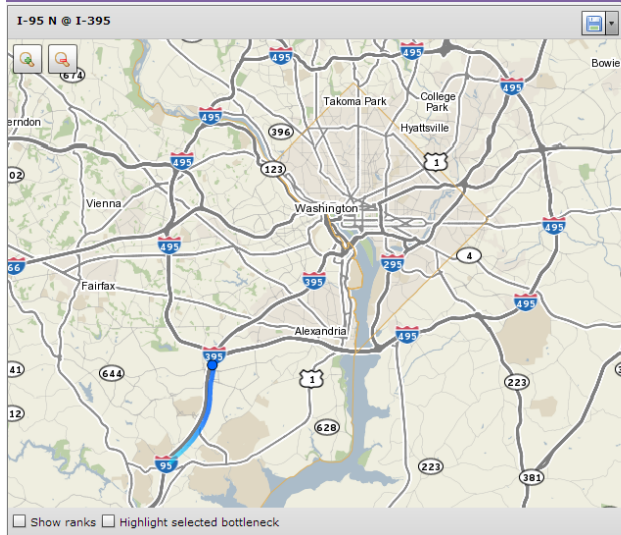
I-95 N @ I-395

674
495
495
Bowie
495
College Park
Takoma Park
erndon
495
396
Hyattsville
02
495
123
1
Vienna
Washington
495
495
295
4
66
395
Fairfax
495
495
Alexandria
395
41
644
1
223
12
628
95
223
381

☐ Show ranks ☐ Highlight selected bottleneck